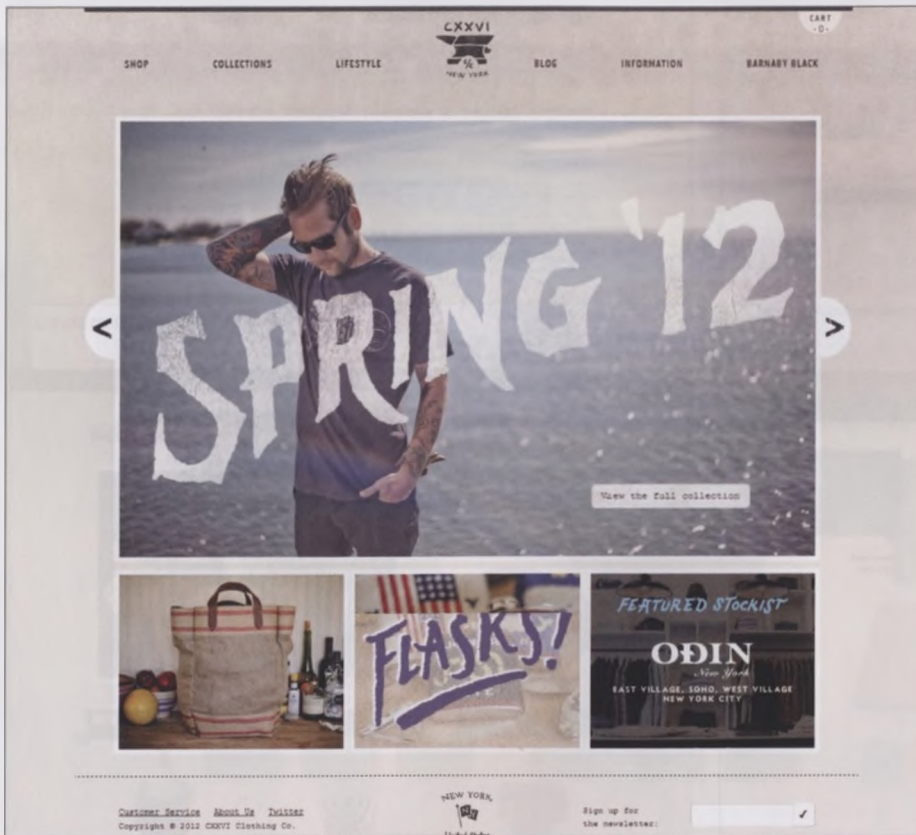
CART
-0-

SHOP

COLLECTIONS

LIFESTYLE

CXXVI
NEW YORK

BLOG

INFORMATION

BARNABY BLACK

SPRING '12

View the full collection

FLASKS!

FEATURED STOCKIST

ODIN
New York
EAST VILLAGE, SOHO, WEST VILLAGE
NEW YORK CITY

Customer Service About Us Twitter
Copyright © 2012 CXXVI Clothing Co.

NEW YORK

Sign up for the newsletter:

✓